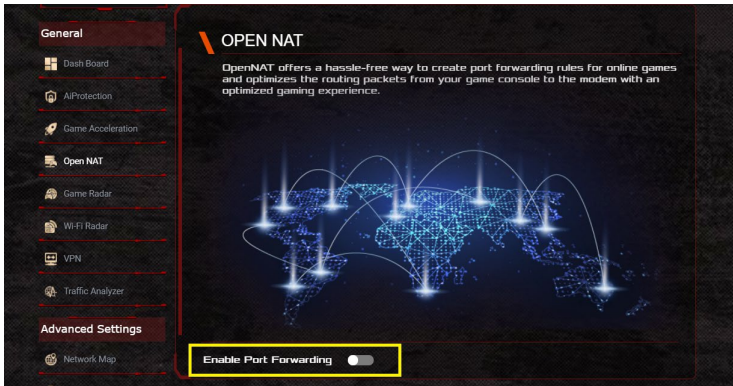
General

Dash Board

AiProtection

Game Acceleration

Open NAT

Game Radar

Wi-Fi Radar

VPN

Traffic Analyzer

Advanced Settings

Network Map

OPEN NAT

OpenNAT offers a hassle-free way to create port forwarding rules for online games and optimizes the routing packets from your game console to the modem with an optimized gaming experience.

Enable Port Forwarding